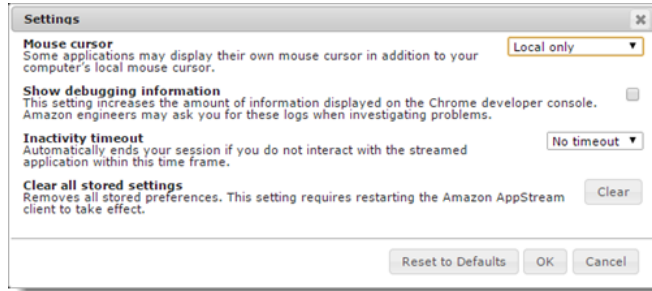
Settings

×

Mouse cursor
Some applications may display their own mouse cursor in addition to your computer's local mouse cursor.

Local only ▼

Show debugging information
This setting increases the amount of information displayed on the Chrome developer console. Amazon engineers may ask you for these logs when investigating problems.

Inactivity timeout
Automatically ends your session if you do not interact with the streamed application within this time frame.

No timeout ▼

Clear all stored settings
Removes all stored preferences. This setting requires restarting the Amazon AppStream client to take effect.

Clear

Reset to Defaults

OK

Cancel